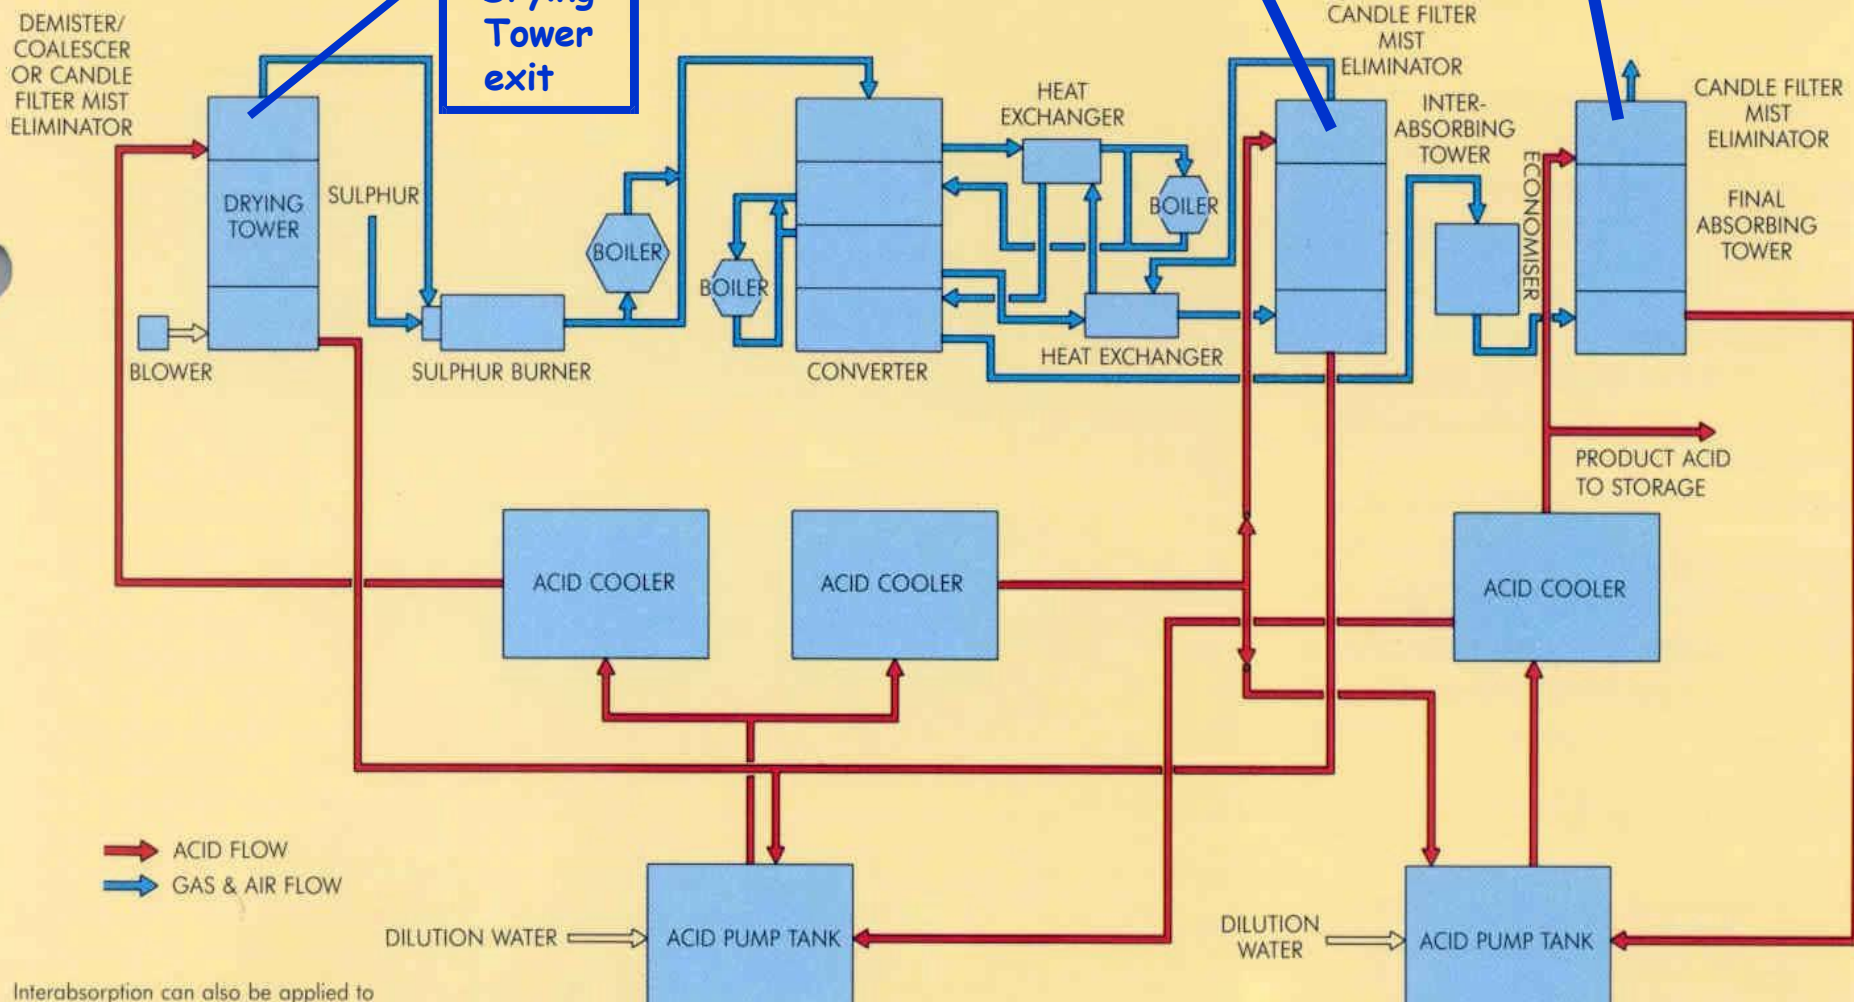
DEMISTER/ COALESCER OR CANDLE FILTER MIST ELIMINATOR

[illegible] Tower exit

CANDLE FILTER MIST ELIMINATOR

HEAT EXCHANGER

INTER-ABSORBING TOWER

CANDLE FILTER MIST ELIMINATOR

DRYING TOWER

SULPHUR

BOILER

BOILER

BOILER

ECONOMISER

FINAL ABSORBING TOWER

BLOWER

SULPHUR BURNER

CONVERTER

HEAT EXCHANGER

PRODUCT ACID TO STORAGE

ACID COOLER

ACID COOLER

ACID COOLER

ACID FLOW

GAS & AIR FLOW

DILUTION WATER

ACID PUMP TANK

DILUTION WATER

ACID PUMP TANK

Interabsorption can also be applied to